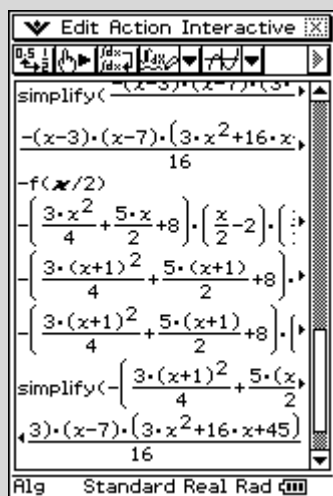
Edit Action Interactive

simplify($\frac{-(x-3)\cdot(x-7)\cdot(3\cdot}{}$

$\frac{-(x-3)\cdot(x-7)\cdot(3\cdot x^2+16\cdot x}{16}$

$-f(x/2)$

$-\left(\frac{3\cdot x^2}{4}+\frac{5\cdot x}{2}+8\right)\cdot\left(\frac{x}{2}-2\right)\cdot($

$-\left(\frac{3\cdot(x+1)^2}{4}+\frac{5\cdot(x+1)}{2}+8\right)\cdot$

$-\left(\frac{3\cdot(x+1)^2}{4}+\frac{5\cdot(x+1)}{2}+8\right)\cdot($

simplify($-\left(\frac{3\cdot(x+1)^2}{4}+\frac{5\cdot(x}{2}\right.$

$\frac{3)\cdot(x-7)\cdot(3\cdot x^2+16\cdot x+45)}{16}$

Alg Standard Real Rad